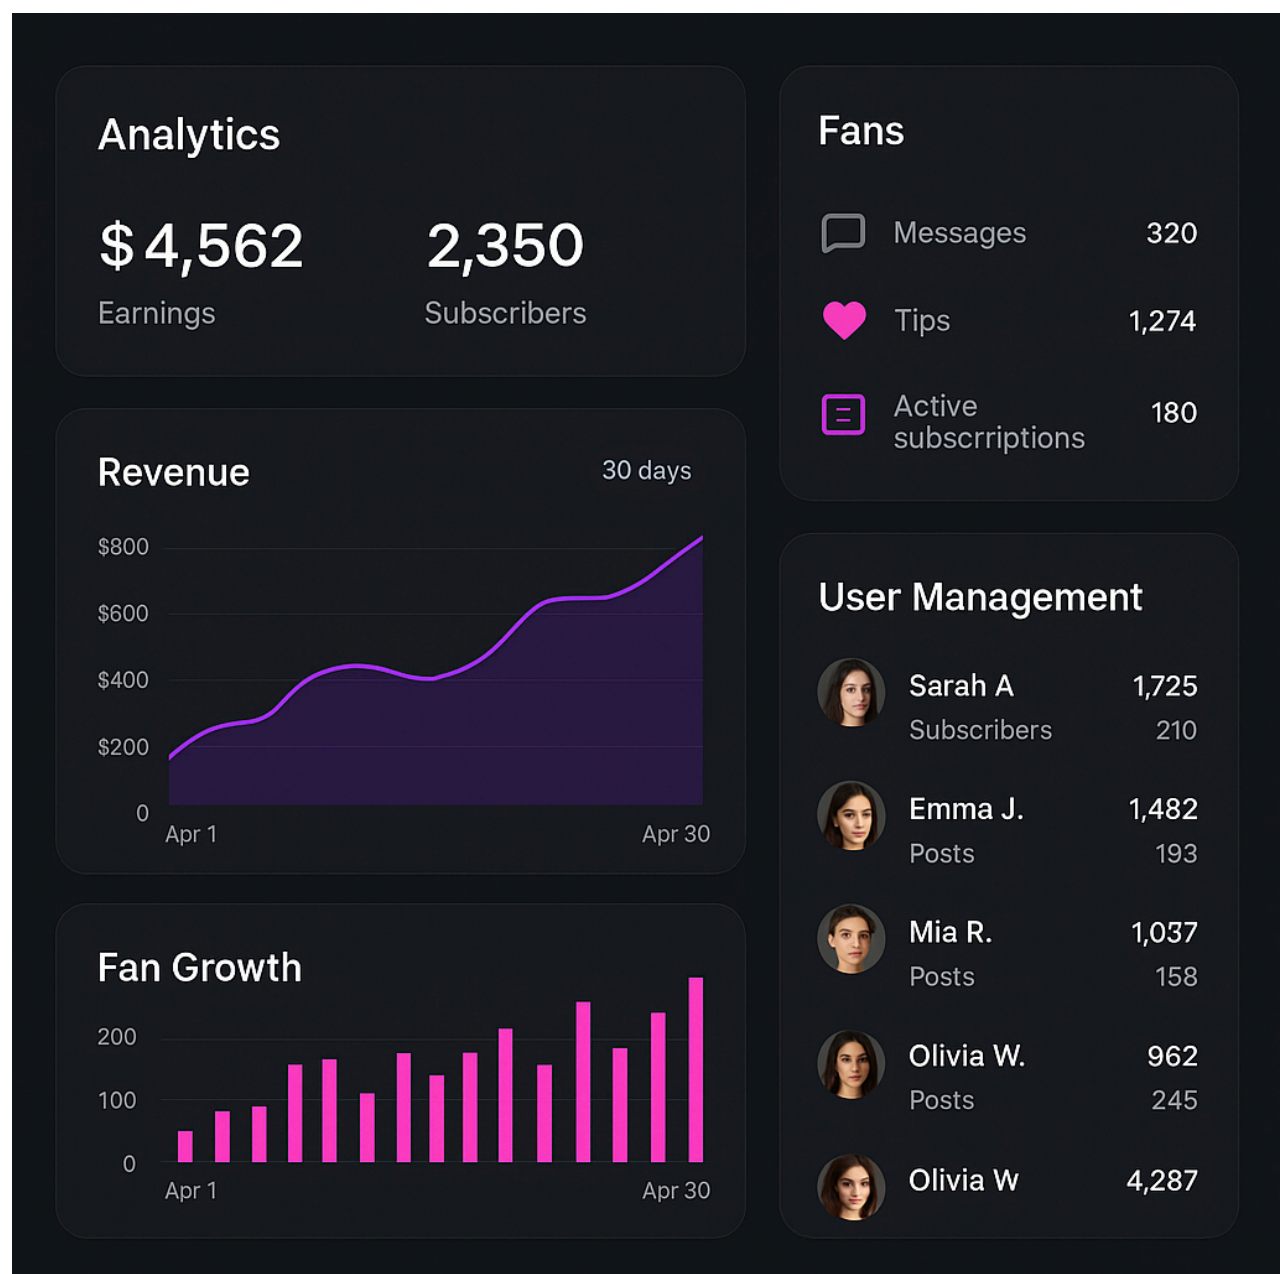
Analytics

$4,562
Earnings

2,350
Subscribers

Fans

Messages 320

Tips 1,274

Active subscrriptions 180

Revenue

30 days

$800
$600
$400
$200
0
Apr 1
Apr 30

User Management

Sarah A 1,725
Subscribers 210

Emma J. 1,482
Posts 193

Mia R. 1,037
Posts 158

Olivia W. 962
Posts 245

Olivia W 4,287

Fan Growth

200
100
0
Apr 1
Apr 30